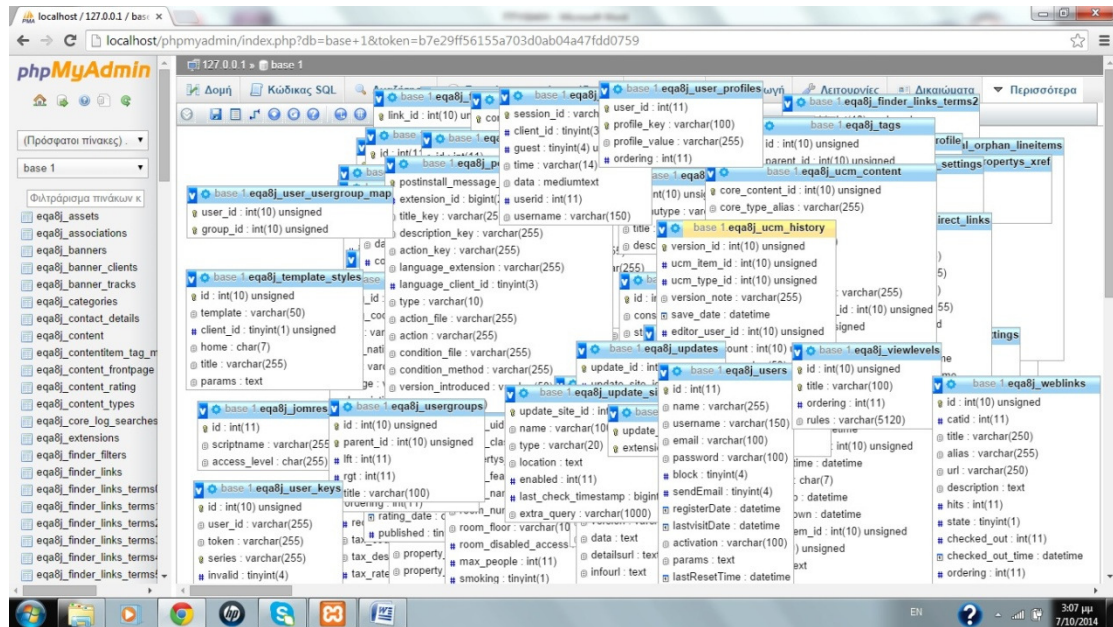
localhost / 127.0.0.1 / base ×

localhost/phpmyadmin/index.php?db=base+1&token=b7e29ff56155a703d0ab04a47fdd0759

phpMyAdmin

(Πρόσφατοι πίνακες) ...

base 1

Φιλτράρισμα πινάκων κ

eqa8j_assets
eqa8j_associations
eqa8j_banners
eqa8j_banner_clients
eqa8j_banner_tracks
eqa8j_categories
eqa8j_contact_details
eqa8j_content
eqa8j_contentitem_tag_m
eqa8j_content_frontpage
eqa8j_content_rating
eqa8j_content_types
eqa8j_core_log_searches
eqa8j_extensions
eqa8j_finder_filters
eqa8j_finder_links
eqa8j_finder_links_terms0
eqa8j_finder_links_terms1
eqa8j_finder_links_terms2
eqa8j_finder_links_terms3
eqa8j_finder_links_terms4
eqa8j_finder_links_terms5

127.0.0.1 » base 1

Δομή | Κώδικας SQL | Λειτουργίες | Δικαιώματα | Περισσότερα

base 1 eqa8j_user_usergroup_map
user_id : int(10) unsigned
group_id : int(10) unsigned

base 1 eqa8j_template_styles
id : int(10) unsigned
template : varchar(50)
client_id : tinyint(1) unsigned
home : char(7)
title : varchar(255)
params : text

base 1 eqa8j_jomres
id : int(11)
scriptname : varchar(255)
access_level : char(255)

base 1 eqa8j_user_keys
id : int(10) unsigned
user_id : varchar(255)
token : varchar(255)
series : varchar(255)
invalid : tinyint(4)

base 1 eqa8j_usergroups
id : int(10) unsigned
parent_id : int(10) unsigned
lft : int(11)
rgt : int(11)
title : varchar(100)

link_id : int(10) unsigned

postinstall_message
extension_id : bigint(2
title_key : varchar(25
description_key : varchar(255)
action_key : varchar(255)
language_extension : varchar(255)
language_client_id : tinyint(3)
type : varchar(10)
action_file : varchar(255)
action : varchar(255)
condition_file : varchar(255)
condition_method : varchar(255)
version_introduced : varchar

session_id : varch
client_id : tinyint(3
guest : tinyint(4) u
time : varchar(14)
data : mediumtext
userid : int(11)
username : varchar(150)

base 1 eqa8j_user_profiles
user_id : int(11)
profile_key : varchar(100)
profile_value : varchar(255)
ordering : int(11)

base 1 eqa8j_finder_links_terms2

base 1 eqa8j_tags
id : int(10) unsigned
parent_id : int(10) unsigned

base 1 eqa8j_ucm_content
core_content_id : int(10) unsigned
core_type_alias : varchar(255)

base 1 eqa8j_ucm_history
version_id : int(10) unsigned
ucm_item_id : int(10) unsigned
ucm_type_id : int(10) unsigned
version_note : varchar(255)
save_date : datetime
editor_user_id : int(10) unsigned

base 1 eqa8j_updates
update_id : int(11)

base 1 eqa8j_update_si
update_site_id : int
name : varchar(100
type : varchar(20)
location : text
enabled : int(11)
last_check_timestamp : bigint
extra_query : varchar(1000)

base 1 eqa8j_users
id : int(11)
name : varchar(255)
username : varchar(150)
email : varchar(100)
password : varchar(100)
block : tinyint(4)
sendEmail : tinyint(4)
registerDate : datetime
lastvisitDate : datetime
activation : varchar(100)
params : text
lastResetTime : datetime

base 1 eqa8j_viewlevels
id : int(10) unsigned
title : varchar(100)
ordering : int(11)
rules : varchar(5120)

base 1 eqa8j_weblinks
id : int(10) unsigned
catid : int(11)
title : varchar(250)
alias : varchar(255)
url : varchar(250)
description : text
hits : int(11)
state : tinyint(1)
checked_out : int(11)
checked_out_time : datetime
ordering : int(11)

rating_date
published : tin
room_floor : varchar(10
room_disabled_access
max_people : int(11)
smoking : tinyint(1)
data : text
detailsurl : text
infourl : text

EN 3:07 μμ 7/10/2014